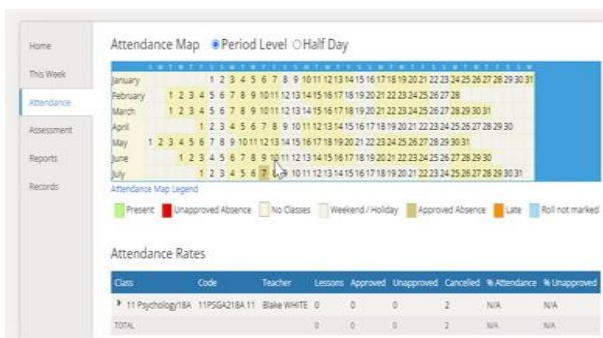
Home
This Week
Attendance
Assessment
Reports
Records

Attendance Map ◉Period Level ○Half Day

| | |
|---|---|
| January | 1 2 3 4 5 6 7 8 9 10 11 12 13 14 15 16 17 18 19 20 21 22 23 24 25 26 27 28 29 30 31 |
| February | 1 2 3 4 5 6 7 8 9 10 11 12 13 14 15 16 17 18 19 20 21 22 23 24 25 26 27 28 |
| March | 1 2 3 4 5 6 7 8 9 10 11 12 13 14 15 16 17 18 19 20 21 22 23 24 25 26 27 28 29 30 31 |
| April | 1 2 3 4 5 6 7 8 9 10 11 12 13 14 15 16 17 18 19 20 21 22 23 24 25 26 27 28 29 30 |
| May | 1 2 3 4 5 6 7 8 9 10 11 12 13 14 15 16 17 18 19 20 21 22 23 24 25 26 27 28 29 30 31 |
| June | 1 2 3 4 5 6 7 8 9 10 11 12 13 14 15 16 17 18 19 20 21 22 23 24 25 26 27 28 29 30 |
| July | 1 2 3 4 5 6 7 8 9 10 11 12 13 14 15 16 17 18 19 20 21 22 23 24 25 26 27 28 29 30 31 |

Attendance Map Legend

Present  Unapproved Absence  No Classes  Weekend / Holiday  Approved Absence  Late  Roll not marked

Attendance Rates

| Class | Code | Teacher | Lessons | Approved | Unapproved | Cancelled | % Attendance | % Unapproved |
|---|---|---|---|---|---|---|---|---|
| ▸ 11 Psychology18A | 11PSGA218A 11 | Blake WHITE | 0 | 0 | 0 | 2 | N/A | N/A |
| TOTAL | | | 0 | 0 | 0 | 2 | N/A | N/A |